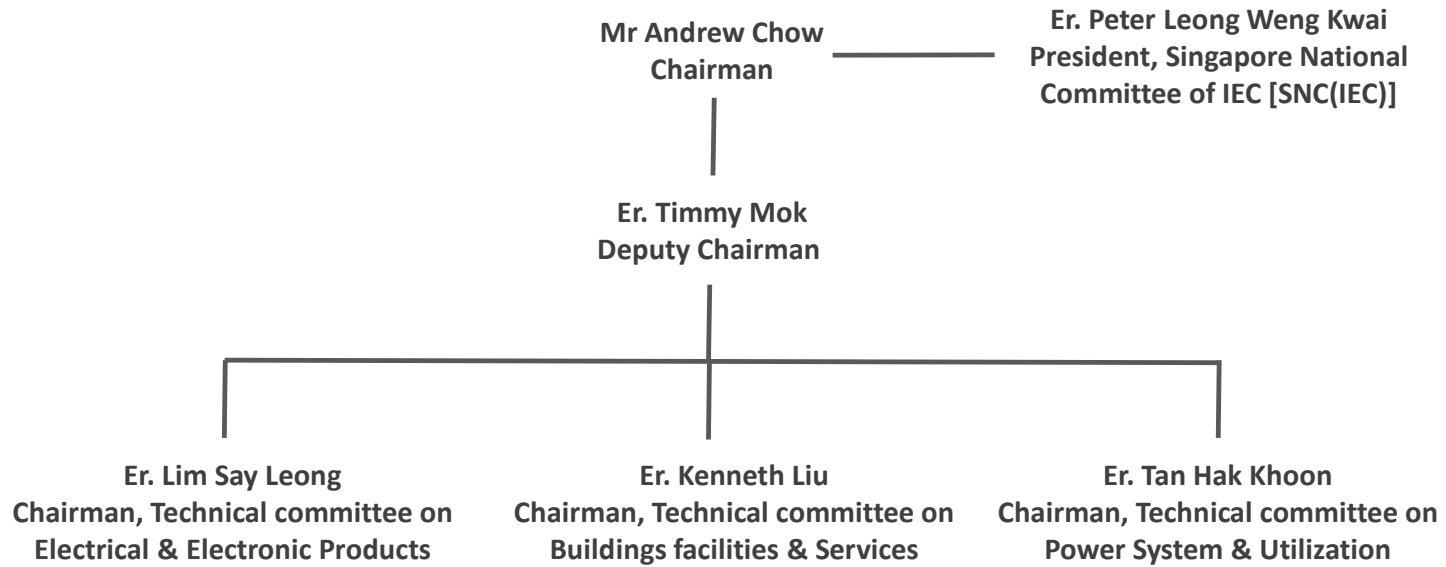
Mr Andrew Chow
Chairman

Er. Peter Leong Weng Kwai
President, Singapore National Committee of IEC [SNC(IEC)]

Er. Timmy Mok
Deputy Chairman

Er. Lim Say Leong
Chairman, Technical committee on Electrical & Electronic Products

Er. Kenneth Liu
Chairman, Technical committee on Buildings facilities & Services

Er. Tan Hak Khoon
Chairman, Technical committee on Power System & Utilization